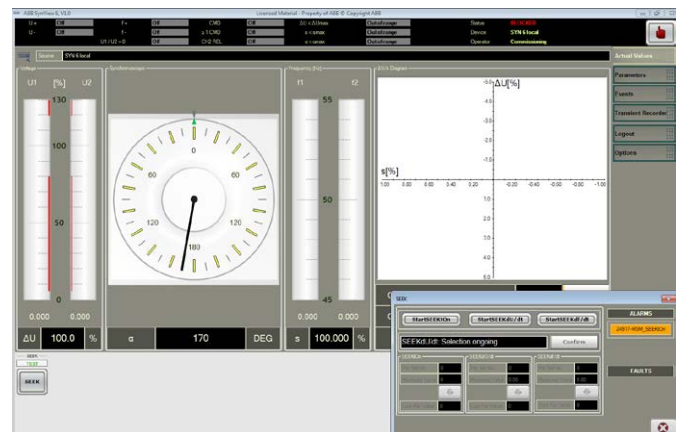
ABB SynView II, V1.0
Licensed Material - Property of ABB © Copyright ABB

| U+ | Off | f+ | Off | CMD | Off | ΔU < ΔUmax | Outofrange | Status | BLOCKED |
|---|---|---|---|---|---|---|---|---|---|
| U- | Off | f- | Off | ≥1 CMD | Off | s < smax | Outofrange | Device | SYN 6 local |
| | | U1 / U2 = 0 | Off | CH2 SEL | Off | α < amax | Outofrange | Operator | Commissioning |

Source SYN 6 local

Voltage
U1 [%] U2
130
100
50
0
0.000 0.000
ΔU 100.0 %

Synchroscope
0
60
60
120
120
180
α 170 DEG

Frequency [Hz]
f1 f2
55
50
45
0.000 0.000
s 100.000 %

ΔU/s Diagram
ΔU[%]
s[%]
1.00 0.80 0.60 0.40 0.20 -0.20 -0.40 -0.60 -0.80 -1.00

Actual Values
Parameters
Events
Transient Recorder
Logout
Options

SEEK
SEEK

SEEK
StartSEEKOn
StartSEEKdU/dt
StartSEEKdf/dt
SEEKdU/dt: Selection ongoing
Confirm
SEEK ON
SEEK dU
SEEK df
ALARMS
JA911-RUN_SEEKCH
FAULTS